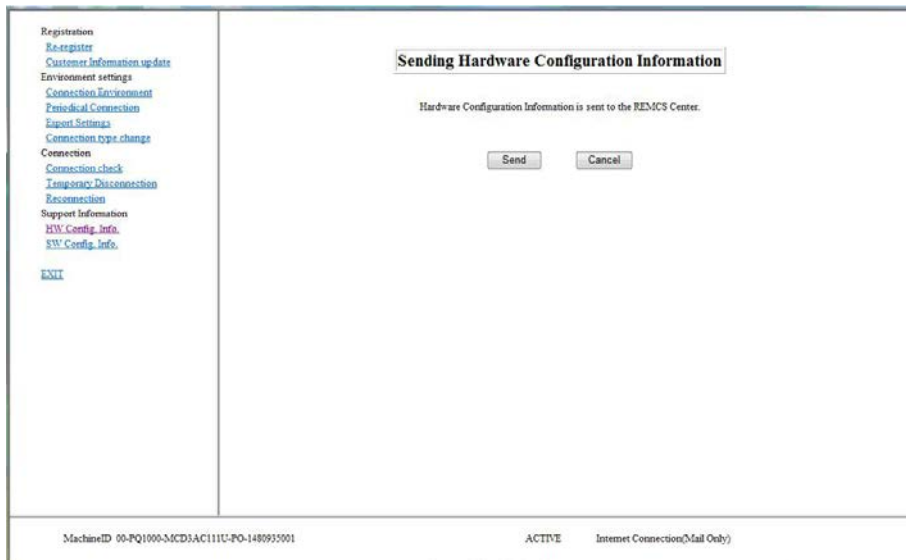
Registration
Re-register
Customer Information update
Environment settings
Connection Environment
Periodical Connection
Export Settings
Connection type change
Connection
Connection check
Temporary Disconnection
Reconnection
Support Information
HW Config. Info.
SW Config. Info.

EXIT

Sending Hardware Configuration Information

Hardware Configuration Information is sent to the REMCS Center.

Send Cancel

MachineID 00-PQ1000-MCD3AC111U-PO-1480935001

ACTIVE

Internet Connection(Mail Only)